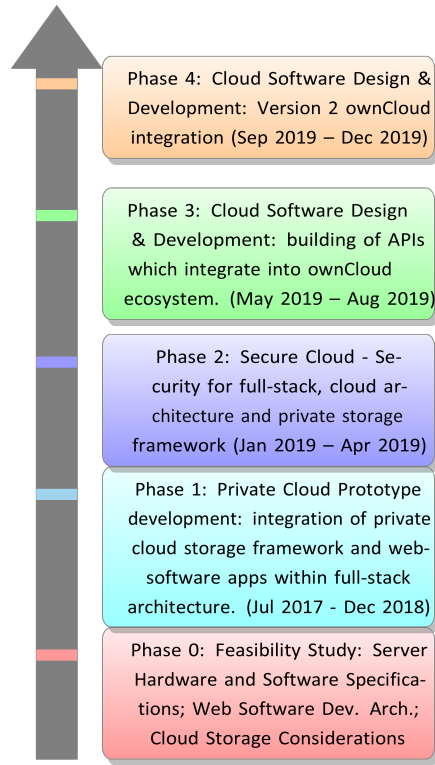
Phase 4: Cloud Software Design & Development: Version 2 ownCloud integration (Sep 2019 – Dec 2019)

Phase 3: Cloud Software Design & Development: building of APIs which integrate into ownCloud ecosystem. (May 2019 – Aug 2019)

Phase 2: Secure Cloud - Security for full-stack, cloud architecture and private storage framework (Jan 2019 – Apr 2019)

Phase 1: Private Cloud Prototype development: integration of private cloud storage framework and web-software apps within full-stack architecture. (Jul 2017 - Dec 2018)

Phase 0: Feasibility Study: Server Hardware and Software Specifications; Web Software Dev. Arch.; Cloud Storage Considerations